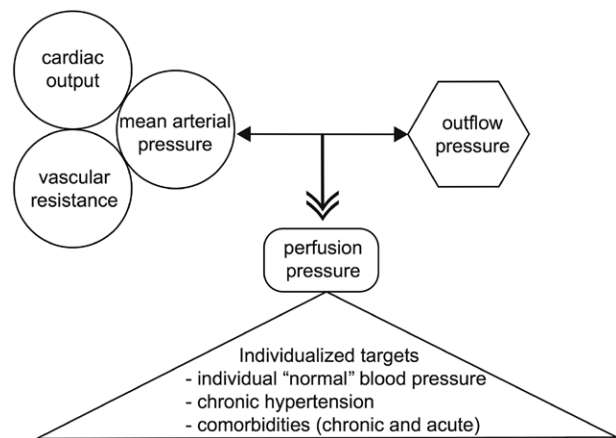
cardiac output

vascular resistance

mean arterial pressure

outflow pressure

perfusion pressure

Individualized targets
- individual “normal” blood pressure
- chronic hypertension
- comorbidities (chronic and acute)